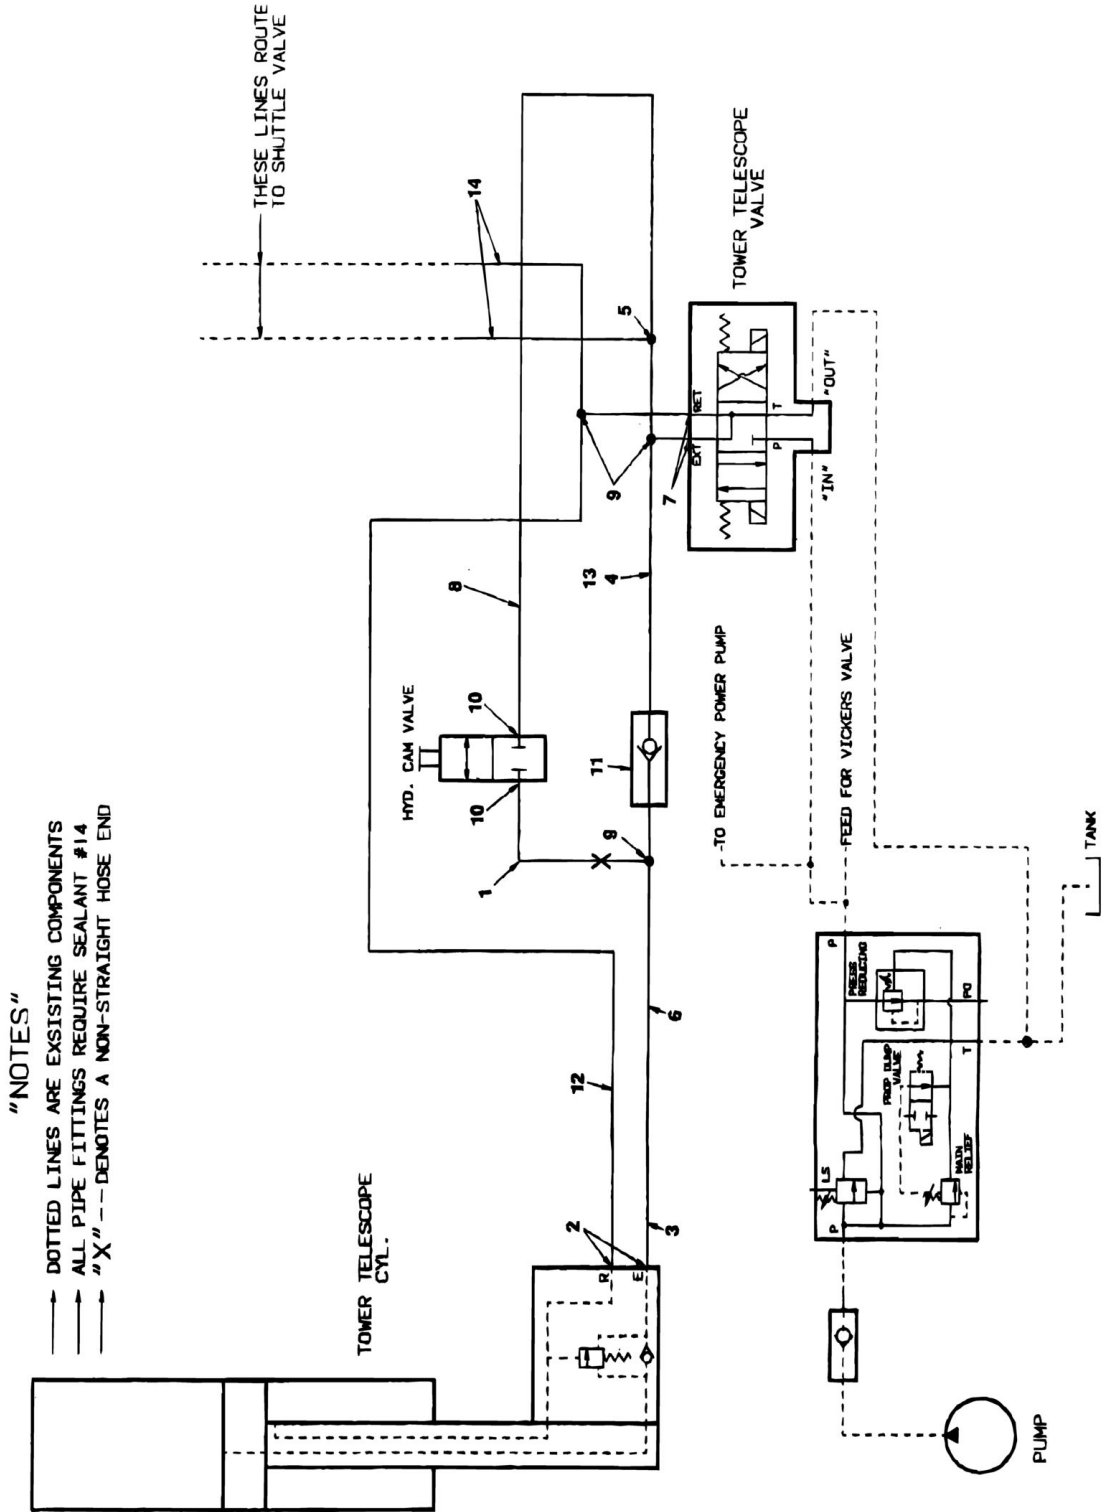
"NOTES"
DOTTED LINES ARE EXSISTING COMPONENTS
ALL PIPE FITTINGS REQUIRE SEALANT #14
"X"--DENOTES A NON-STRAIGHT HOSE END

THESE LINES ROUTE TO SHUTTLE VALVE

TOWER TELESCOPE VALVE

14

5

RET

T

EXT

P

"OUT"

"IN"

9

7

8

13

4

HYD. CAM VALVE

10

10

11

-TO EMERGENCY POWER PUMP

-FEED FOR VICKERS VALVE

1

9

TANK

P

PRESS REDUCING

PO

T

12

6

PROP DUMP VALVE

MAIN RELIEF

LS

P

TOWER TELESCOPE CYL.

2

R

E

3

PUMP